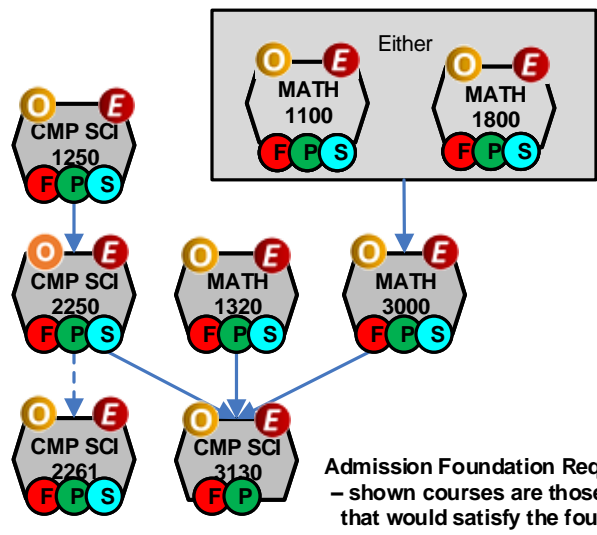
Either

O E
MATH
1100
F P S

O E
MATH
1800
F P S

O E
CMP SCI
1250
F P S

O E
CMP SCI
2250
F P S

O E
MATH
1320
F P S

O E
MATH
3000
F P S

O E
CMP SCI
2261
F P S

O E
CMP SCI
3130
F P

Admission Foundation Req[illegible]
– shown courses are those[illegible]
that would satisfy the fou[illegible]